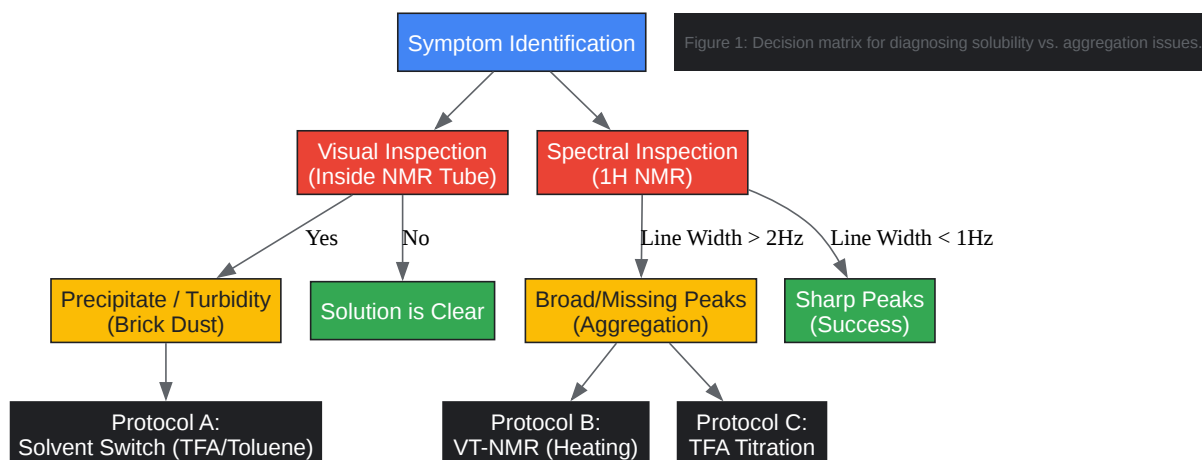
Symptom Identification

Figure 1: Decision matrix for diagnosing solubility vs. aggregation issues.

Visual Inspection
(Inside NMR Tube)

Spectral Inspection
(1H NMR)

Yes

No

Line Width > 2Hz

Line Width < 1Hz

Precipitate / Turbidity
(Brick Dust)

Solution is Clear

Broad/Missing Peaks
(Aggregation)

Sharp Peaks
(Success)

Protocol A:
Solvent Switch (TFA/Toluene)

Protocol B:
VT-NMR (Heating)

Protocol C:
TFA Titration